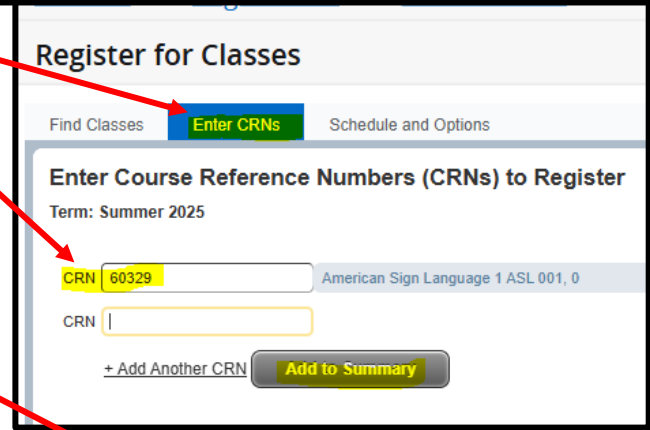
Register for Classes

Find Classes
Enter CRNs
Schedule and Options

Enter Course Reference Numbers (CRNs) to Register

Term: Summer 2025

CRN 60329 American Sign Language 1 ASL 001, 0

CRN

+ Add Another CRN
Add to Summary